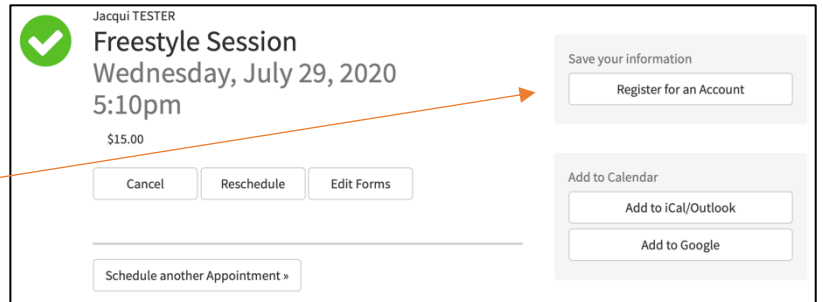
Jacqui TESTER

Freestyle Session

Wednesday, July 29, 2020
5:10pm

$15.00

Cancel | Reschedule | Edit Forms

Schedule another Appointment »

Save your information

Register for an Account

Add to Calendar

Add to iCal/Outlook

Add to Google